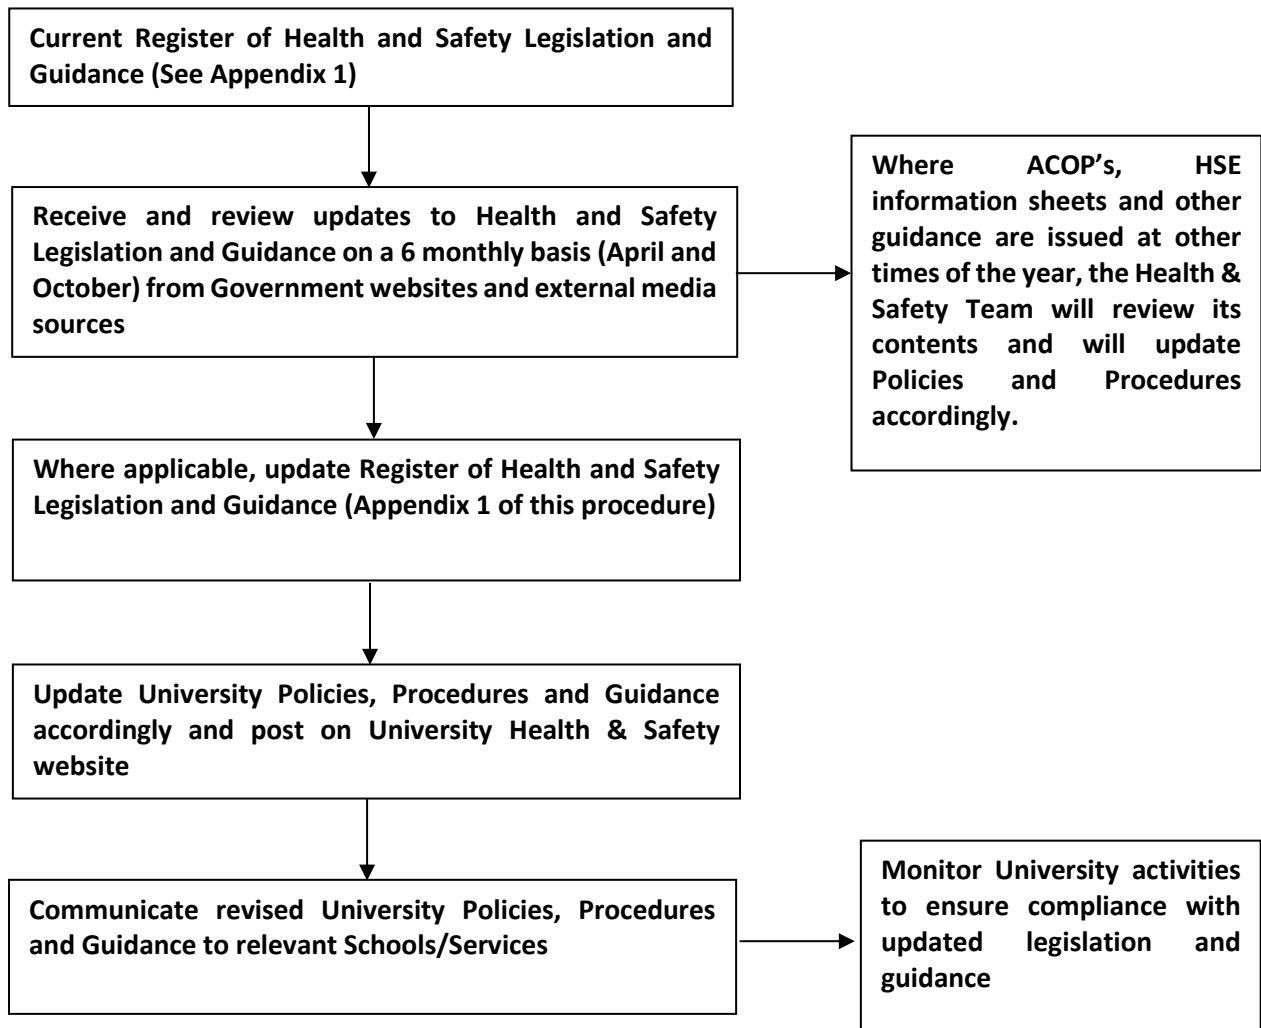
Current Register of Health and Safety Legislation and Guidance (See Appendix 1)

Receive and review updates to Health and Safety Legislation and Guidance on a 6 monthly basis (April and October) from Government websites and external media sources

Where ACOP's, HSE information sheets and other guidance are issued at other times of the year, the Health & Safety Team will review its contents and will update Policies and Procedures accordingly.

Where applicable, update Register of Health and Safety Legislation and Guidance (Appendix 1 of this procedure)

Update University Policies, Procedures and Guidance accordingly and post on University Health & Safety website

Communicate revised University Policies, Procedures and Guidance to relevant Schools/Services

Monitor University activities to ensure compliance with updated legislation and guidance